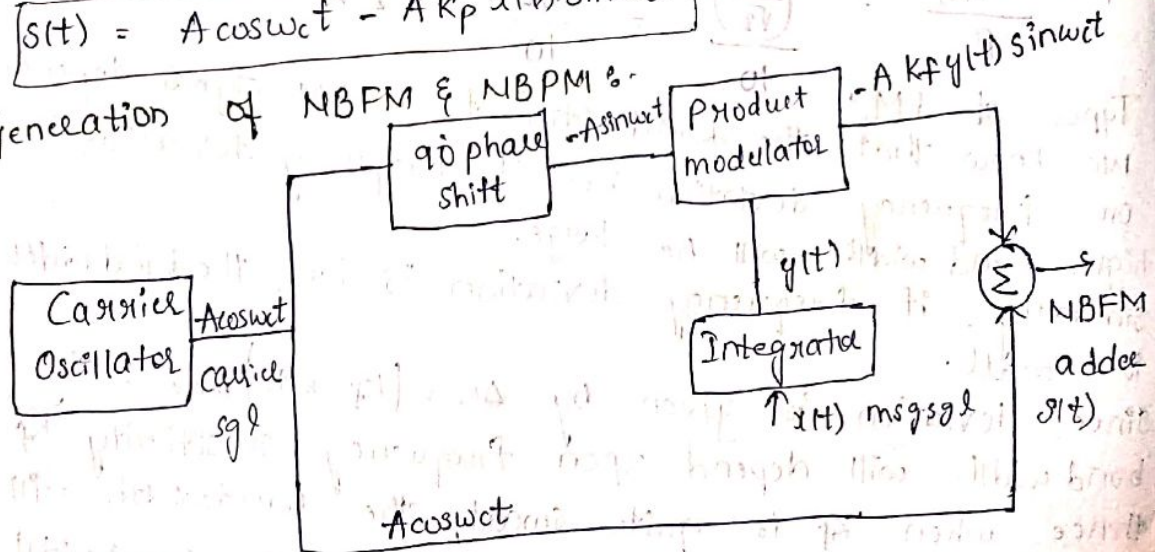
$s(t) = A\cos\omega_c t - A k_p$ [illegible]

Generation of NBFM & NBPM :-

90° phase shift

$-A\sin\omega_c t$

Product modulator

$-A k_f y(t)\sin\omega_c t$

Carrier Oscillator

$A\cos\omega_c t$

carrier sgl

$y(t)$

Integrator

$x(t)$ msg sgl

$\Sigma$

NBFM

adder

$s(t)$

$A\cos\omega_c t$